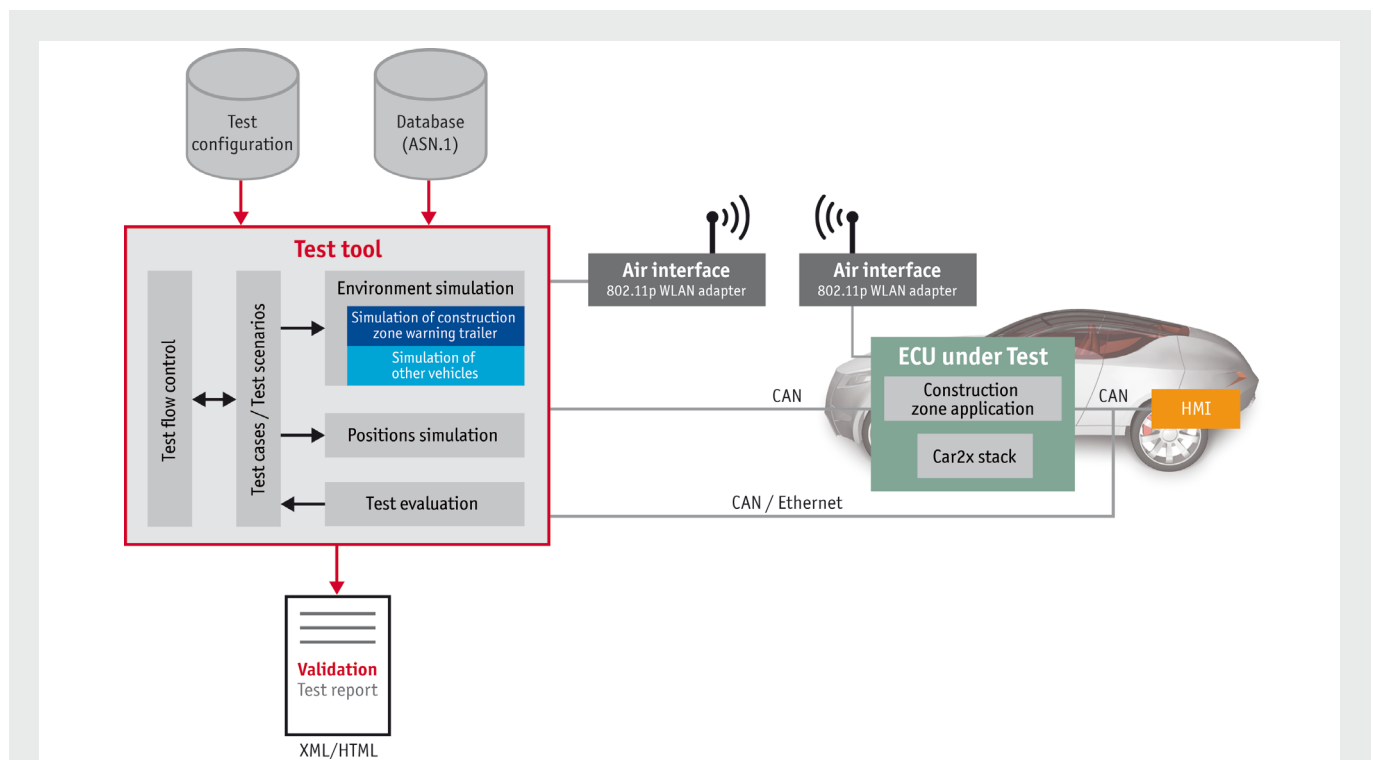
Test configuration

Database (ASN.1)

Test tool

Test flow control

Test cases / Test scenarios

Environment simulation

Simulation of construction zone warning trailer

Simulation of other vehicles

Positions simulation

Test evaluation

Air interface
802.11p WLAN adapter

Air interface
802.11p WLAN adapter

ECU under Test

Construction zone application

Car2x stack

CAN

CAN

HMI

CAN / Ethernet

Validation
Test report

XML/HTML